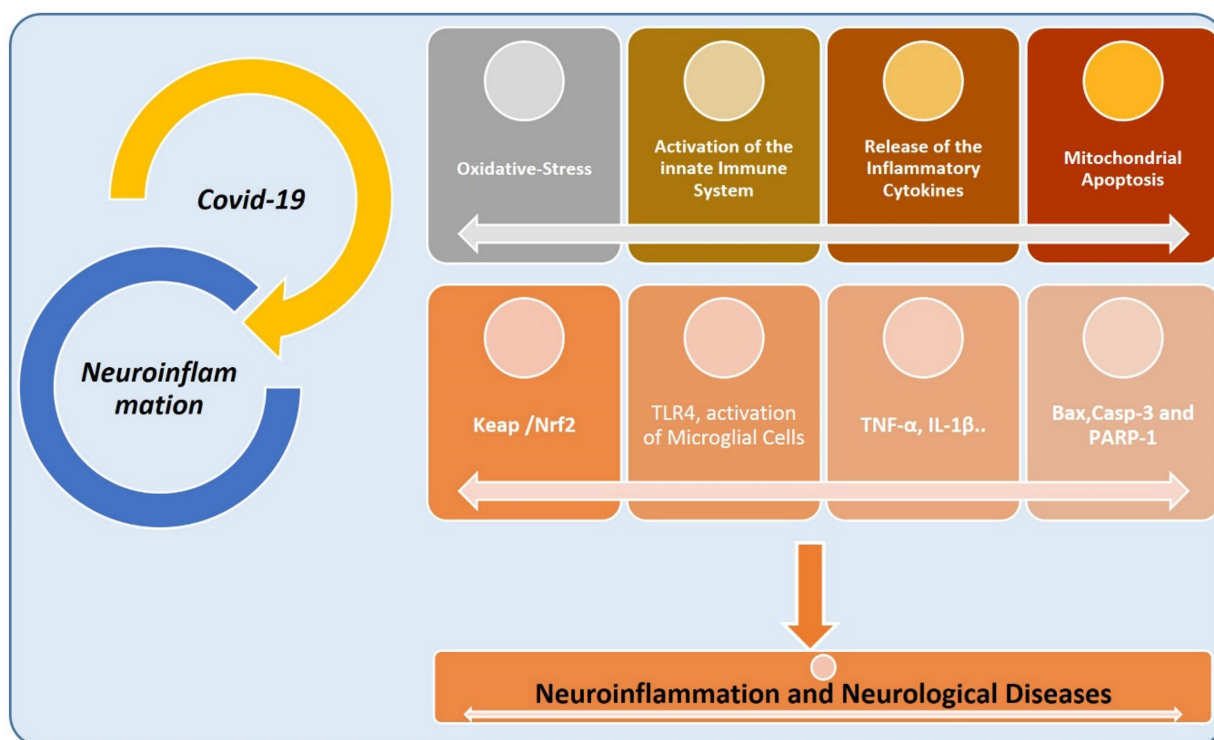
Covid-19

Neuroinflammation

Oxidative-Stress

Activation of the innate Immune System

Release of the Inflammatory Cytokines

Mitochondrial Apoptosis

Keap /Nrf2

TLR4, activation of Microglial Cells

TNF-α, IL-1β..

Bax,Casp-3 and PARP-1

Neuroinflammation and Neurological Diseases